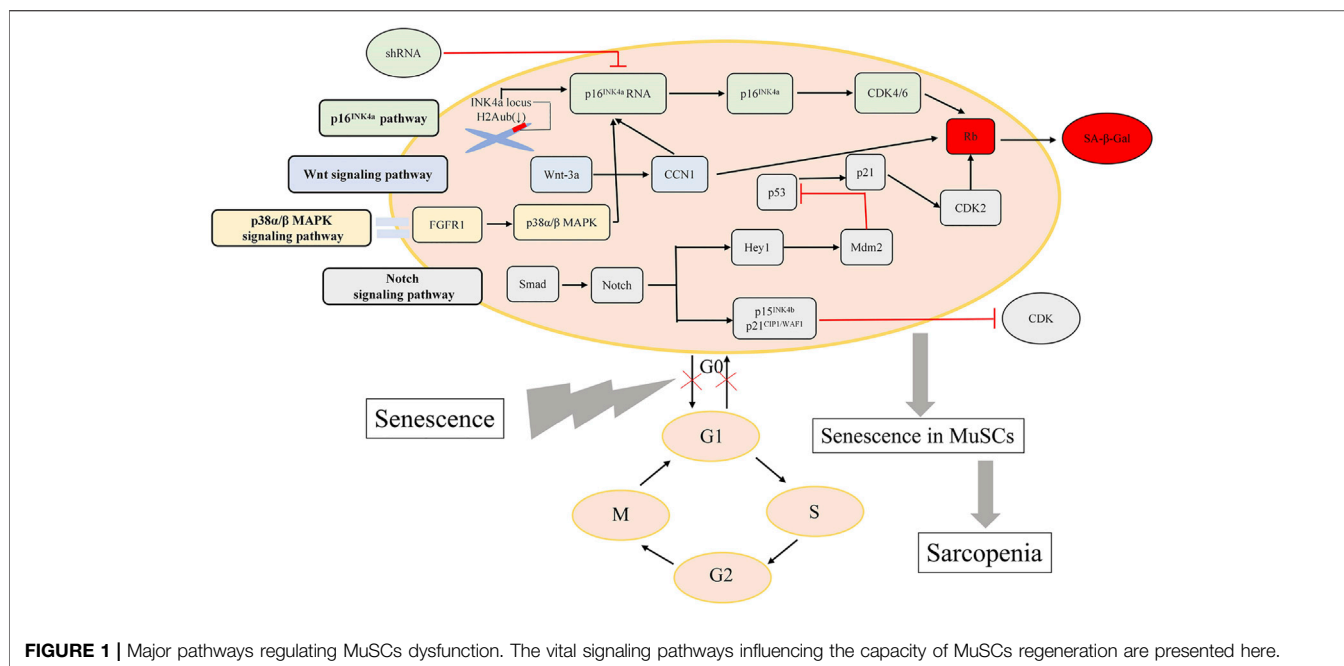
shRNA

$p16^{INK4a}$ pathway

INK4a locus
H2Aub(↓)

$p16^{INK4a}$ RNA

$p16^{INK4a}$

CDK4/6

Rb

SA-β-Gal

Wnt signaling pathway

Wnt-3a

CCN1

p21

p53

CDK2

p38α/β MAPK signaling pathway

FGFR1

p38α/β MAPK

Hey1

Mdm2

Notch signaling pathway

Smad

Notch

$p15^{INK4b}$
$p21^{CIP1/WAF1}$

CDK

G0

Senescence

G1

Senescence in MuSCs

M

S

G2

Sarcopenia

FIGURE 1 | Major pathways regulating MuSCs dysfunction. The vital signaling pathways influencing the capacity of MuSCs regeneration are presented here.